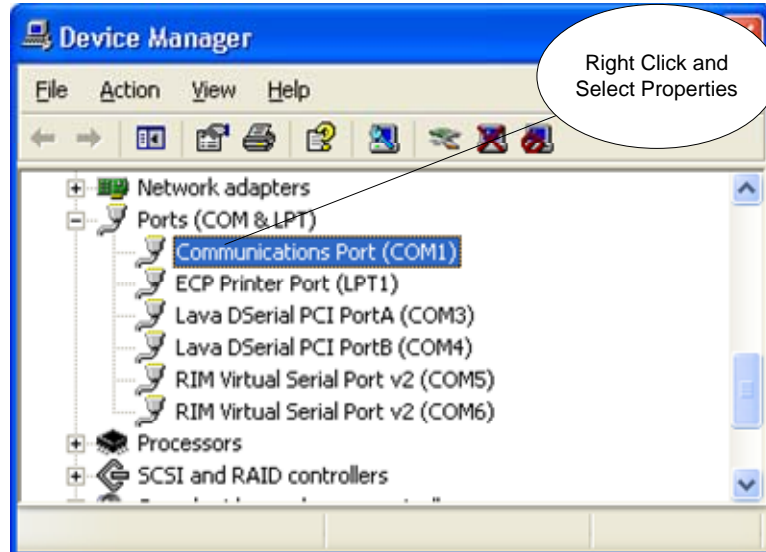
Device Manager

File Action View Help

Right Click and Select Properties

Network adapters
Ports (COM & LPT)
Communications Port (COM1)
ECP Printer Port (LPT1)
Lava DSerial PCI PortA (COM3)
Lava DSerial PCI PortB (COM4)
RIM Virtual Serial Port v2 (COM5)
RIM Virtual Serial Port v2 (COM6)
Processors
SCSI and RAID controllers
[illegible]